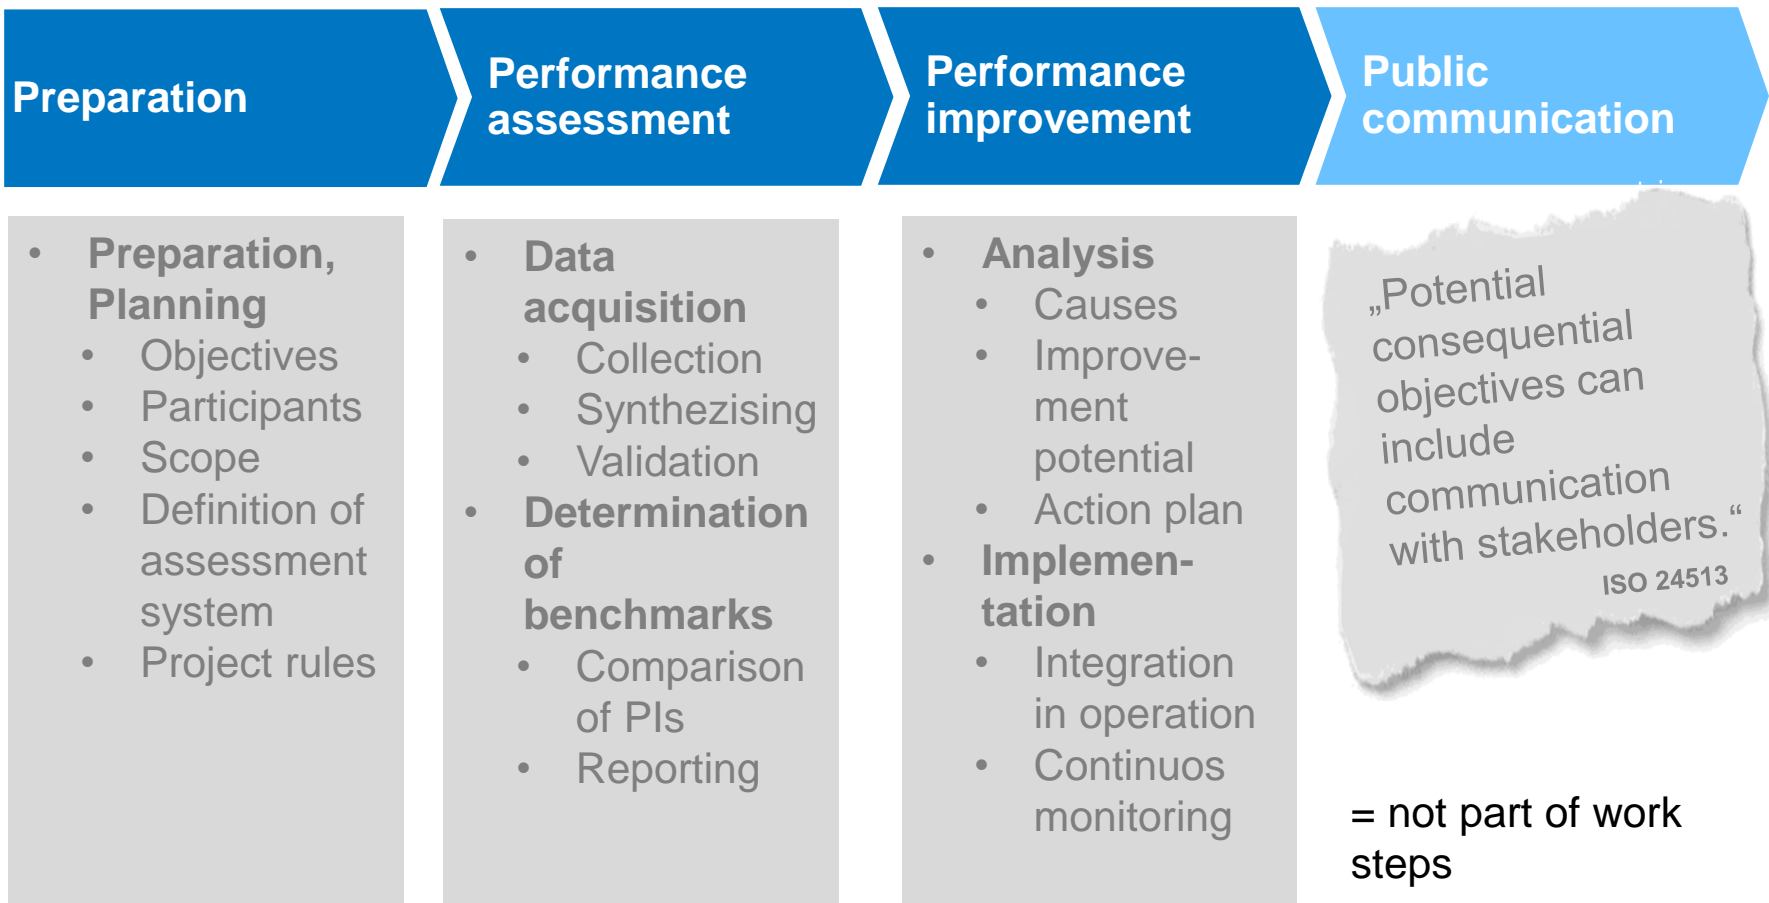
Preparation

Performance assessment

Performance improvement

Public communication

- Preparation, Planning
  - Objectives
  - Participants
  - Scope
  - Definition of assessment system
  - Project rules

- Data acquisition
  - Collection
  - Synthezising
  - Validation
- Determination of benchmarks
  - Comparison of PIs
  - Reporting

- Analysis
  - Causes
  - Improvement potential
  - Action plan
- Implementation
  - Integration in operation
  - Continuos monitoring

„Potential consequential objectives can include communication with stakeholders.“
ISO 24513

= not part of work steps